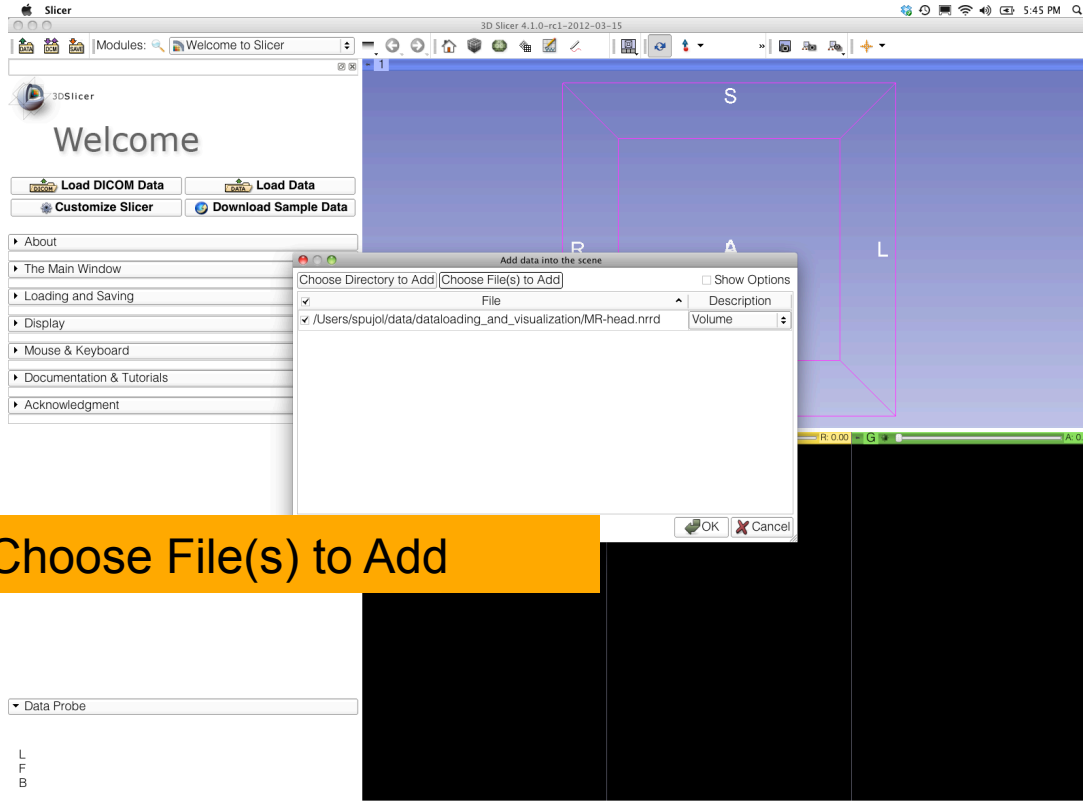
Slicer
5:45 PM
3D Slicer 4.1.0-rc1-2012-03-15
DATA DCM SAVE
Modules: Welcome to Slicer
1
3DSlicer
Welcome
DICOM Load DICOM Data
DATA Load Data
Customize Slicer
Download Sample Data
About
The Main Window
Loading and Saving
Display
Mouse & Keyboard
Documentation & Tutorials
Acknowledgment
S
R
A
L
Add data into the scene
Choose Directory to Add
Choose File(s) to Add
Show Options
File
Description
/Users/spujol/data/dataloading_and_visualization/MR-head.nrrd
Volume
OK
Cancel
R: 0.00
G
A: 0
Choose File(s) to Add
Data Probe
L
F
B